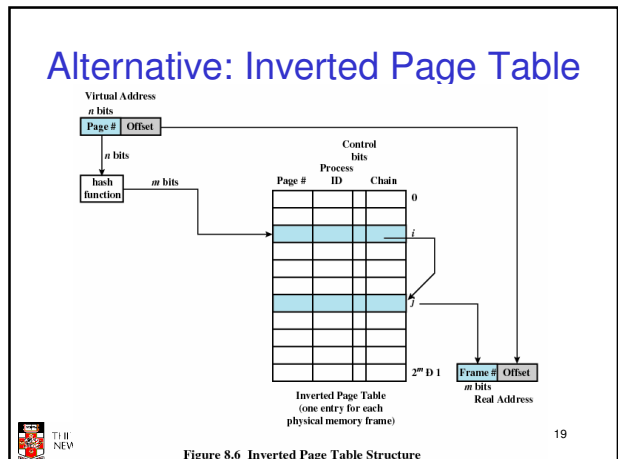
Alternative: Inverted Page Table

Virtual Address

n bits

Page # | Offset

n bits

hash function

m bits

Control bits

Process

Page # | ID | Chain

0

i

j

$2^m$ D 1

Inverted Page Table (one entry for each physical memory frame)

Frame # | Offset

m bits

Real Address

TH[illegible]
NEW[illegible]

19

Figure 8.6 Inverted Page Table Structure